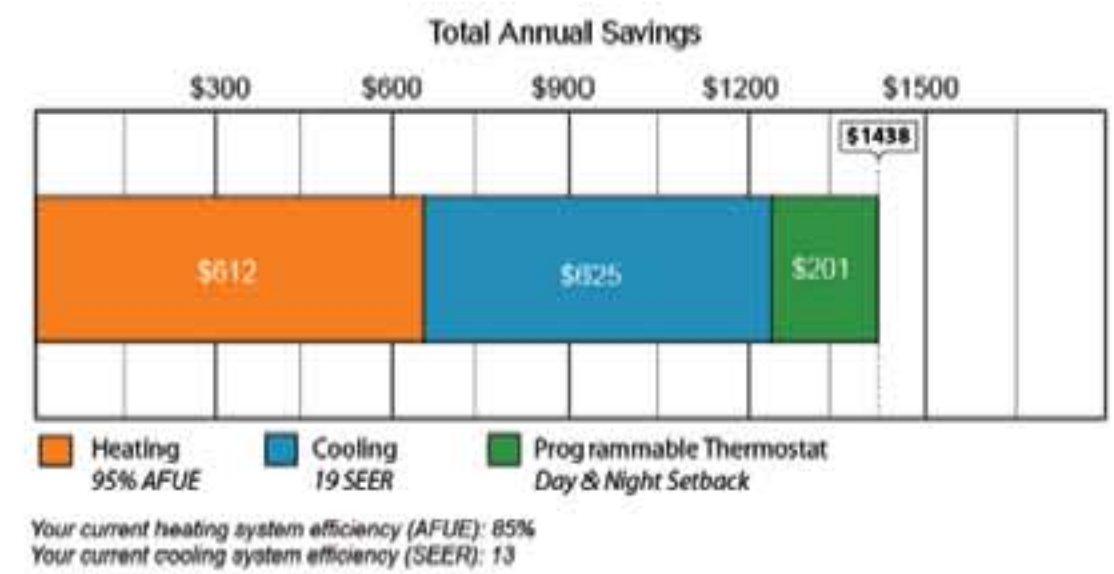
Total Annual Savings

$300 $600 $900 $1200 $1500

$1438

$612

$825

$201

Heating
95% AFUE

Cooling
19 SEER

Programmable Thermostat
Day & Night Setback

Your current heating system efficiency (AFUE): 85%
Your current cooling system efficiency (SEER): 13